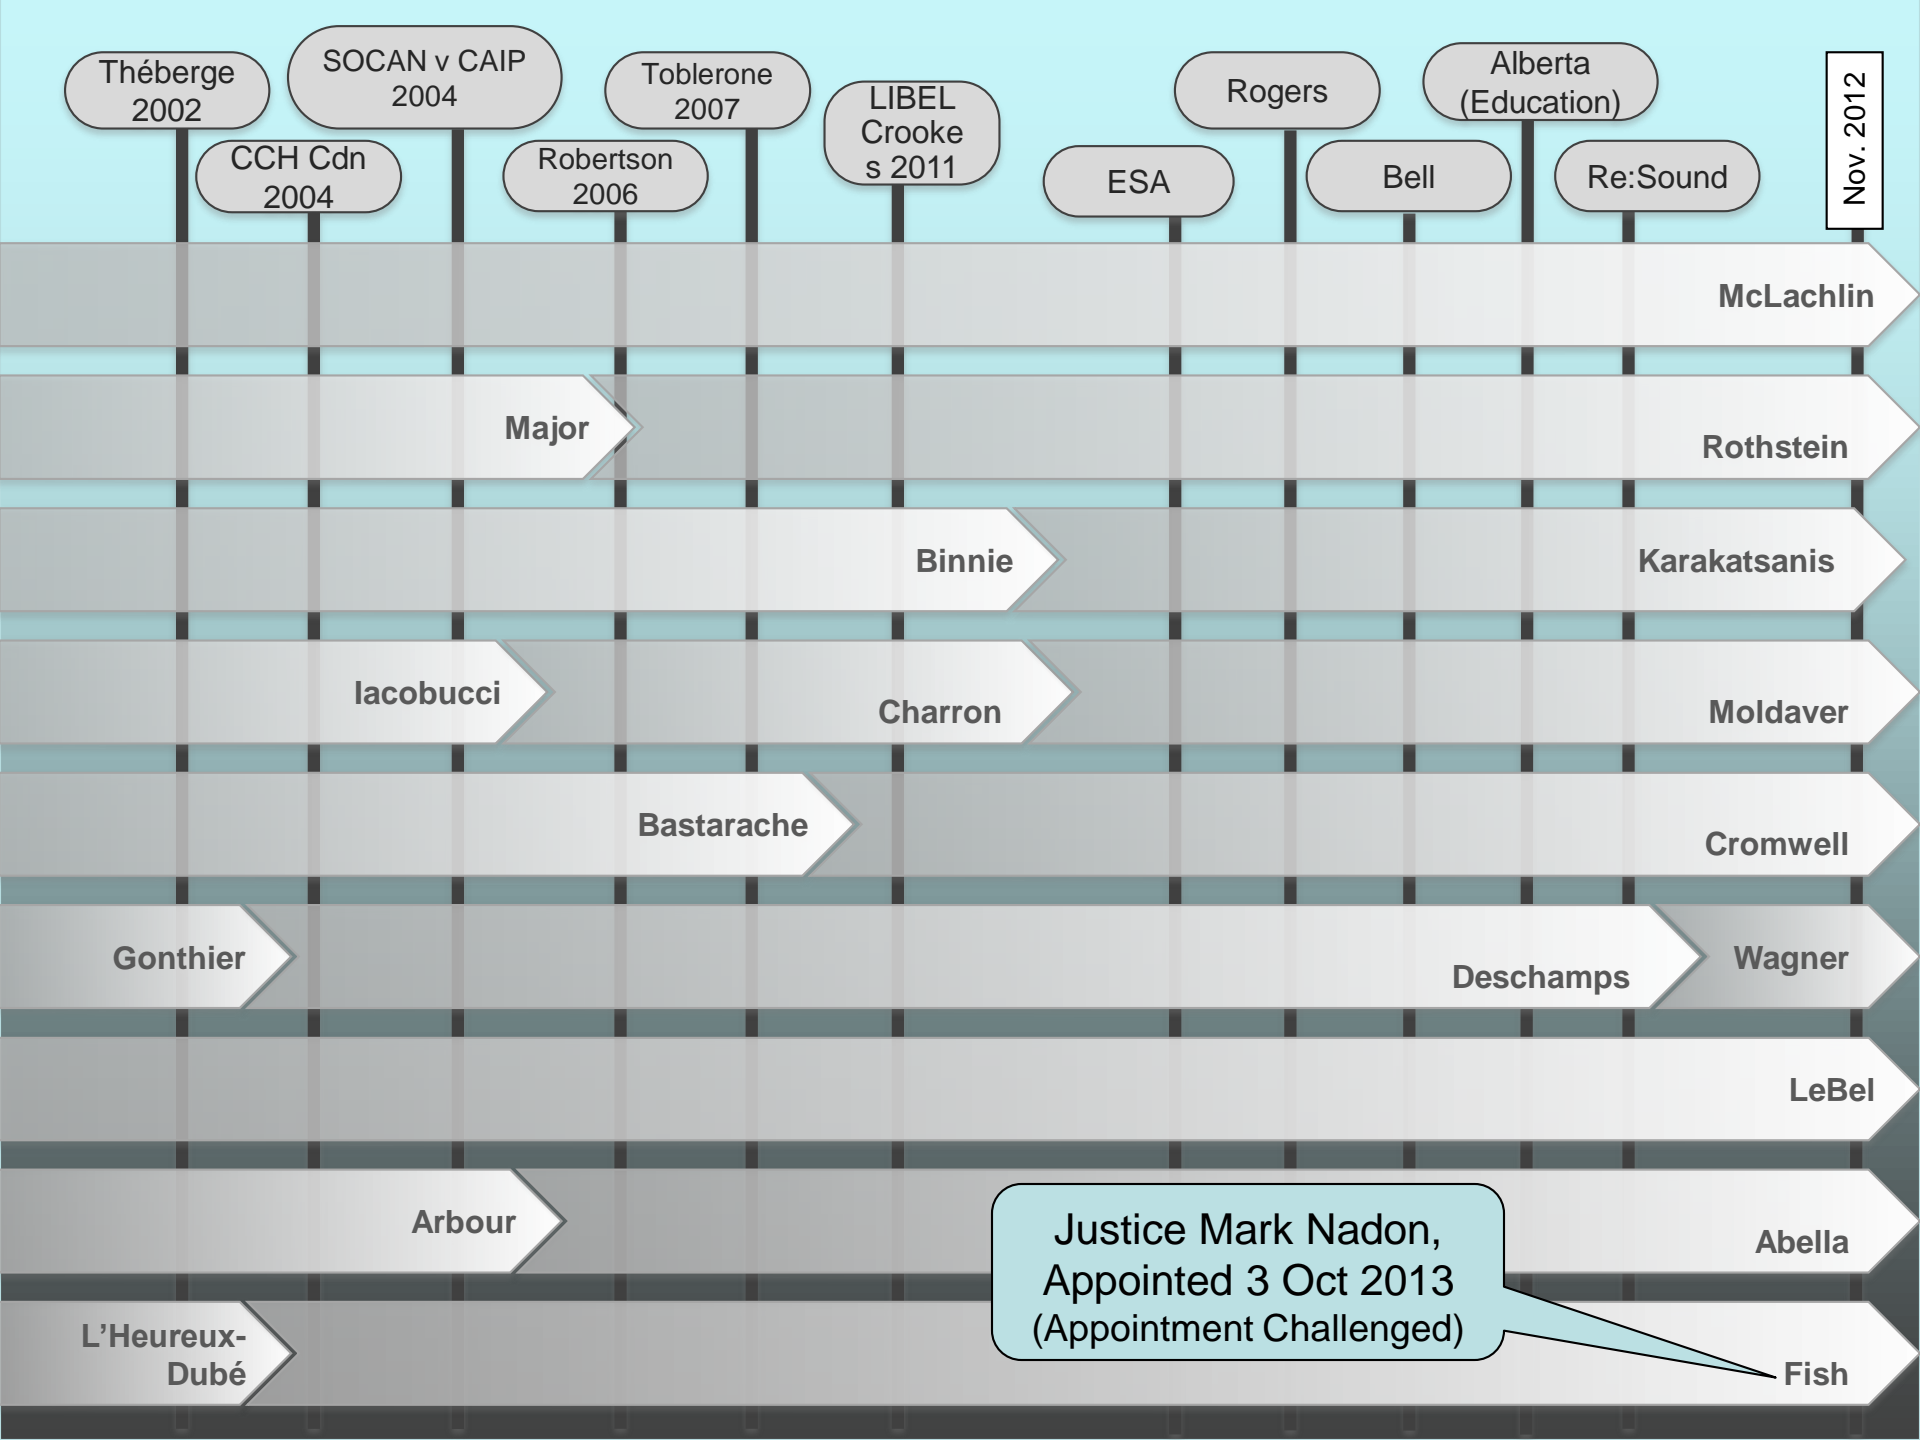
Théberge 2002

CCH Cdn 2004

SOCAN v CAIP 2004

Robertson 2006

Toblerone 2007

LIBEL Crookes 2011

ESA

Rogers

Bell

Alberta (Education)

Re:Sound

Nov. 2012

McLachlin

Major

Rothstein

Binnie

Karakatsanis

Iacobucci

Charron

Moldaver

Bastarache

Cromwell

Gonthier

Deschamps

Wagner

LeBel

Arbour

Justice Mark Nadon, Appointed 3 Oct 2013 (Appointment Challenged)

Abella

L'Heureux-Dubé

Fish